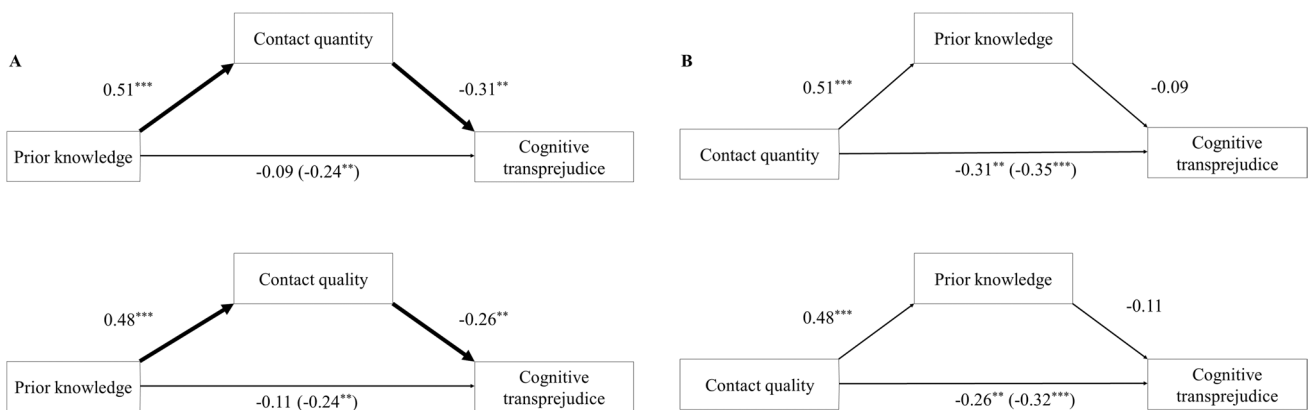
A

Contact quantity

$0.51^{***}$

$-0.31^{**}$

Prior knowledge

$-0.09\ (-0.24^{**})$

Cognitive transprejudice

Contact quality

$0.48^{***}$

$-0.26^{**}$

Prior knowledge

$-0.11\ (-0.24^{**})$

Cognitive transprejudice

B

Prior knowledge

$0.51^{***}$

$-0.09$

Contact quantity

$-0.31^{**}\ (-0.35^{***})$

Cognitive transprejudice

Prior knowledge

$0.48^{***}$

$-0.11$

Contact quality

$-0.26^{**}\ (-0.32^{***})$

Cognitive transprejudice